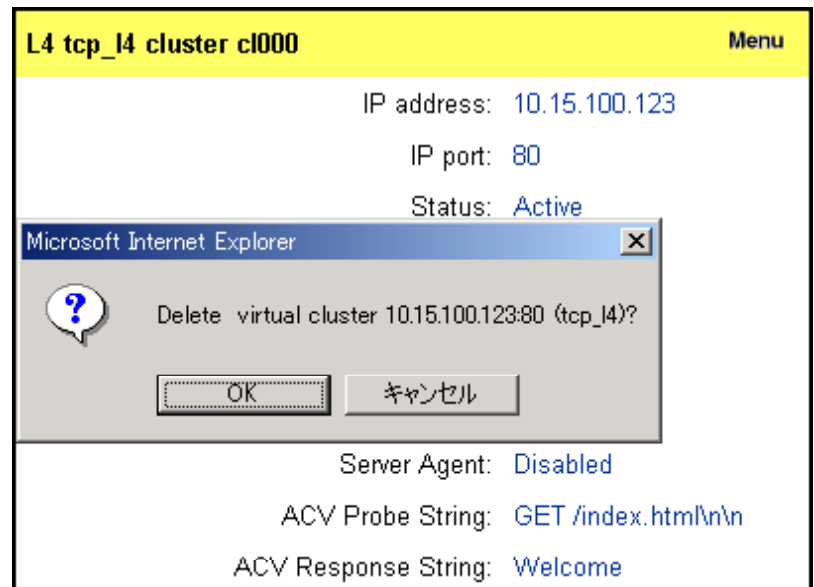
L4 tcp_l4 cluster cl000

Menu

IP address: 10.15.100.123

IP port: 80

Status: Active

Microsoft Internet Explorer

Delete virtual cluster 10.15.100.123:80 (tcp_l4)?

OK

キャンセル

Server Agent: Disabled

ACV Probe String: GET /index.html\n\n

ACV Response String: Welcome